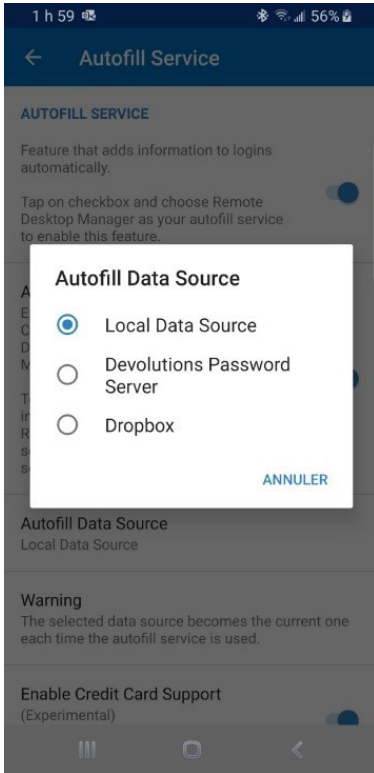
1 h 59 56%

Autofill Service

AUTOFILL SERVICE

Feature that adds information to logins automatically.

Tap on checkbox and choose Remote Desktop Manager as your autofill service to enable this feature.

A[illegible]

Autofill Data Source

Local Data Source

Devolutions Password Server

Dropbox

ANNULER

Autofill Data Source
Local Data Source

Warning
The selected data source becomes the current one each time the autofill service is used.

Enable Credit Card Support
(Experimental)